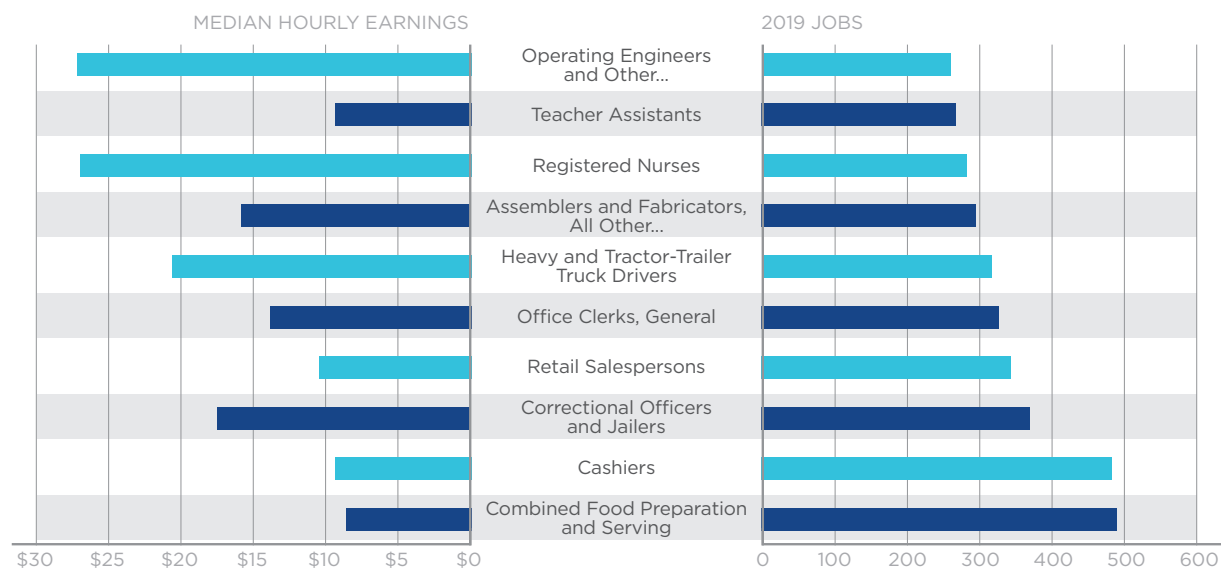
MEDIAN HOURLY EARNINGS

2019 JOBS

Operating Engineers and Other...
Teacher Assistants
Registered Nurses
Assemblers and Fabricators, All Other...
Heavy and Tractor-Trailer Truck Drivers
Office Clerks, General
Retail Salespersons
Correctional Officers and Jailers
Cashiers
Combined Food Preparation and Serving

$30 $25 $20 $15 $10 $5 $0

0 100 200 300 400 500 600